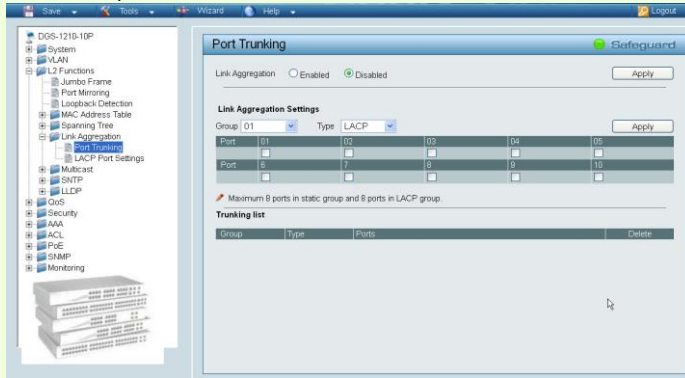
Save Tools Wizard Help Logout

DGS-1210-10P
System
VLAN
L2 Functions
Jumbo Frame
Port Mirroring
Loopback Detection
MAC Address Table
Spanning Tree
Link Aggregation
Port Trunking
LACP Port Settings
Multicast
SNTP
LLDP
QoS
Security
AAA
ACL
PoE
SNMP
Monitoring

Port Trunking

Safeguard

Link Aggregation Enabled Disabled

Apply

Link Aggregation Settings

Group 01 Type LACP

Apply

| Port | 01 | 02 | 03 | 04 | 05 |
|---|---|---|---|---|---|
| | | | | | |
| Port | 6 | 7 | 8 | 9 | 10 |
| | | | | | |

Maximum 8 ports in static group and 8 ports in LACP group.

Trunking list

| Group | Type | Ports | Delete |
|---|---|---|---|